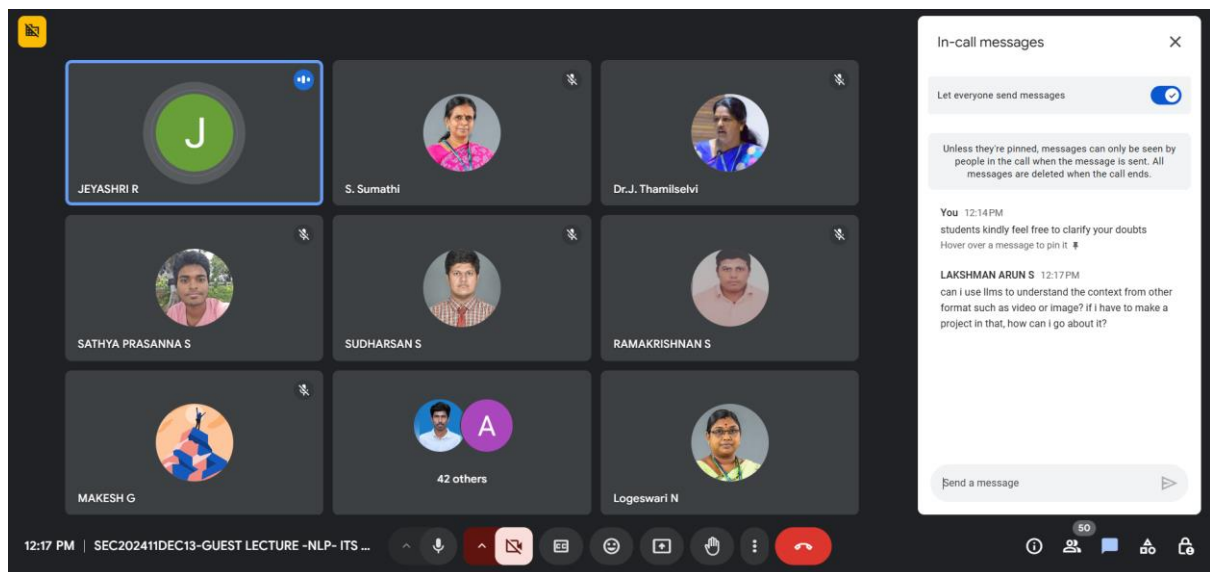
J
JEYASHRI R

S. Sumathi

Dr.J. Thamilselvi

SATHYA PRASANNA S

SUDHARSAN S

RAMAKRISHNAN S

MAKESH G

A
42 others

Logeswari N

In-call messages

Let everyone send messages

Unless they're pinned, messages can only be seen by people in the call when the message is sent. All messages are deleted when the call ends.

You 12:14 PM
students kindly feel free to clarify your doubts
Hover over a message to pin it

LAKSHMAN ARUN S 12:17 PM
can i use llms to understand the context from other format such as video or image? if i have to make a project in that, how can i go about it?

Send a message

12:17 PM | SEC202411DEC13-GUEST LECTURE -NLP- ITS ...

50